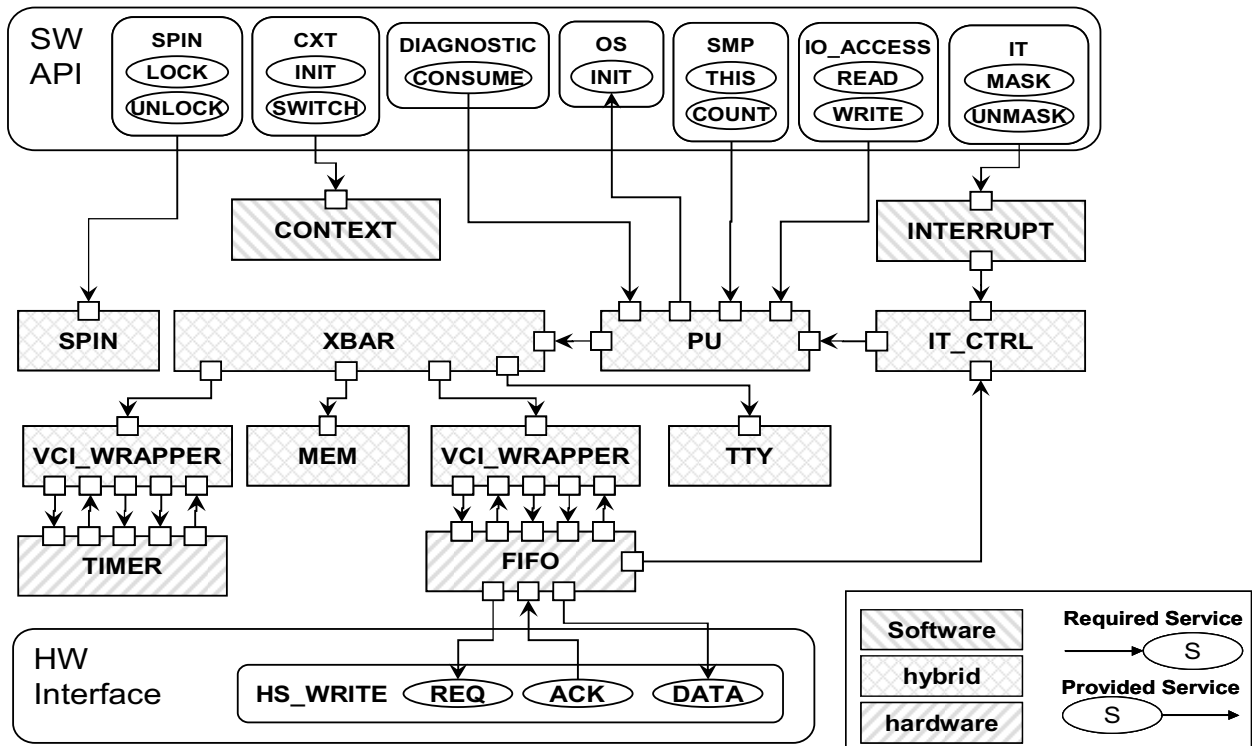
SW API

SPIN
LOCK
UNLOCK

CXT
INIT
SWITCH

DIAGNOSTIC
CONSUME

OS
INIT

SMP
THIS
COUNT

IO_ACCESS
READ
WRITE

IT
MASK
UNMASK

CONTEXT

INTERRUPT

SPIN

XBAR

PU

IT_CTRL

VCI_WRAPPER

MEM

VCI_WRAPPER

TTY

TIMER

FIFO

HW Interface

HS_WRITE
REQ
ACK
DATA

Software
hybrid
hardware

Required Service
S
Provided Service
S